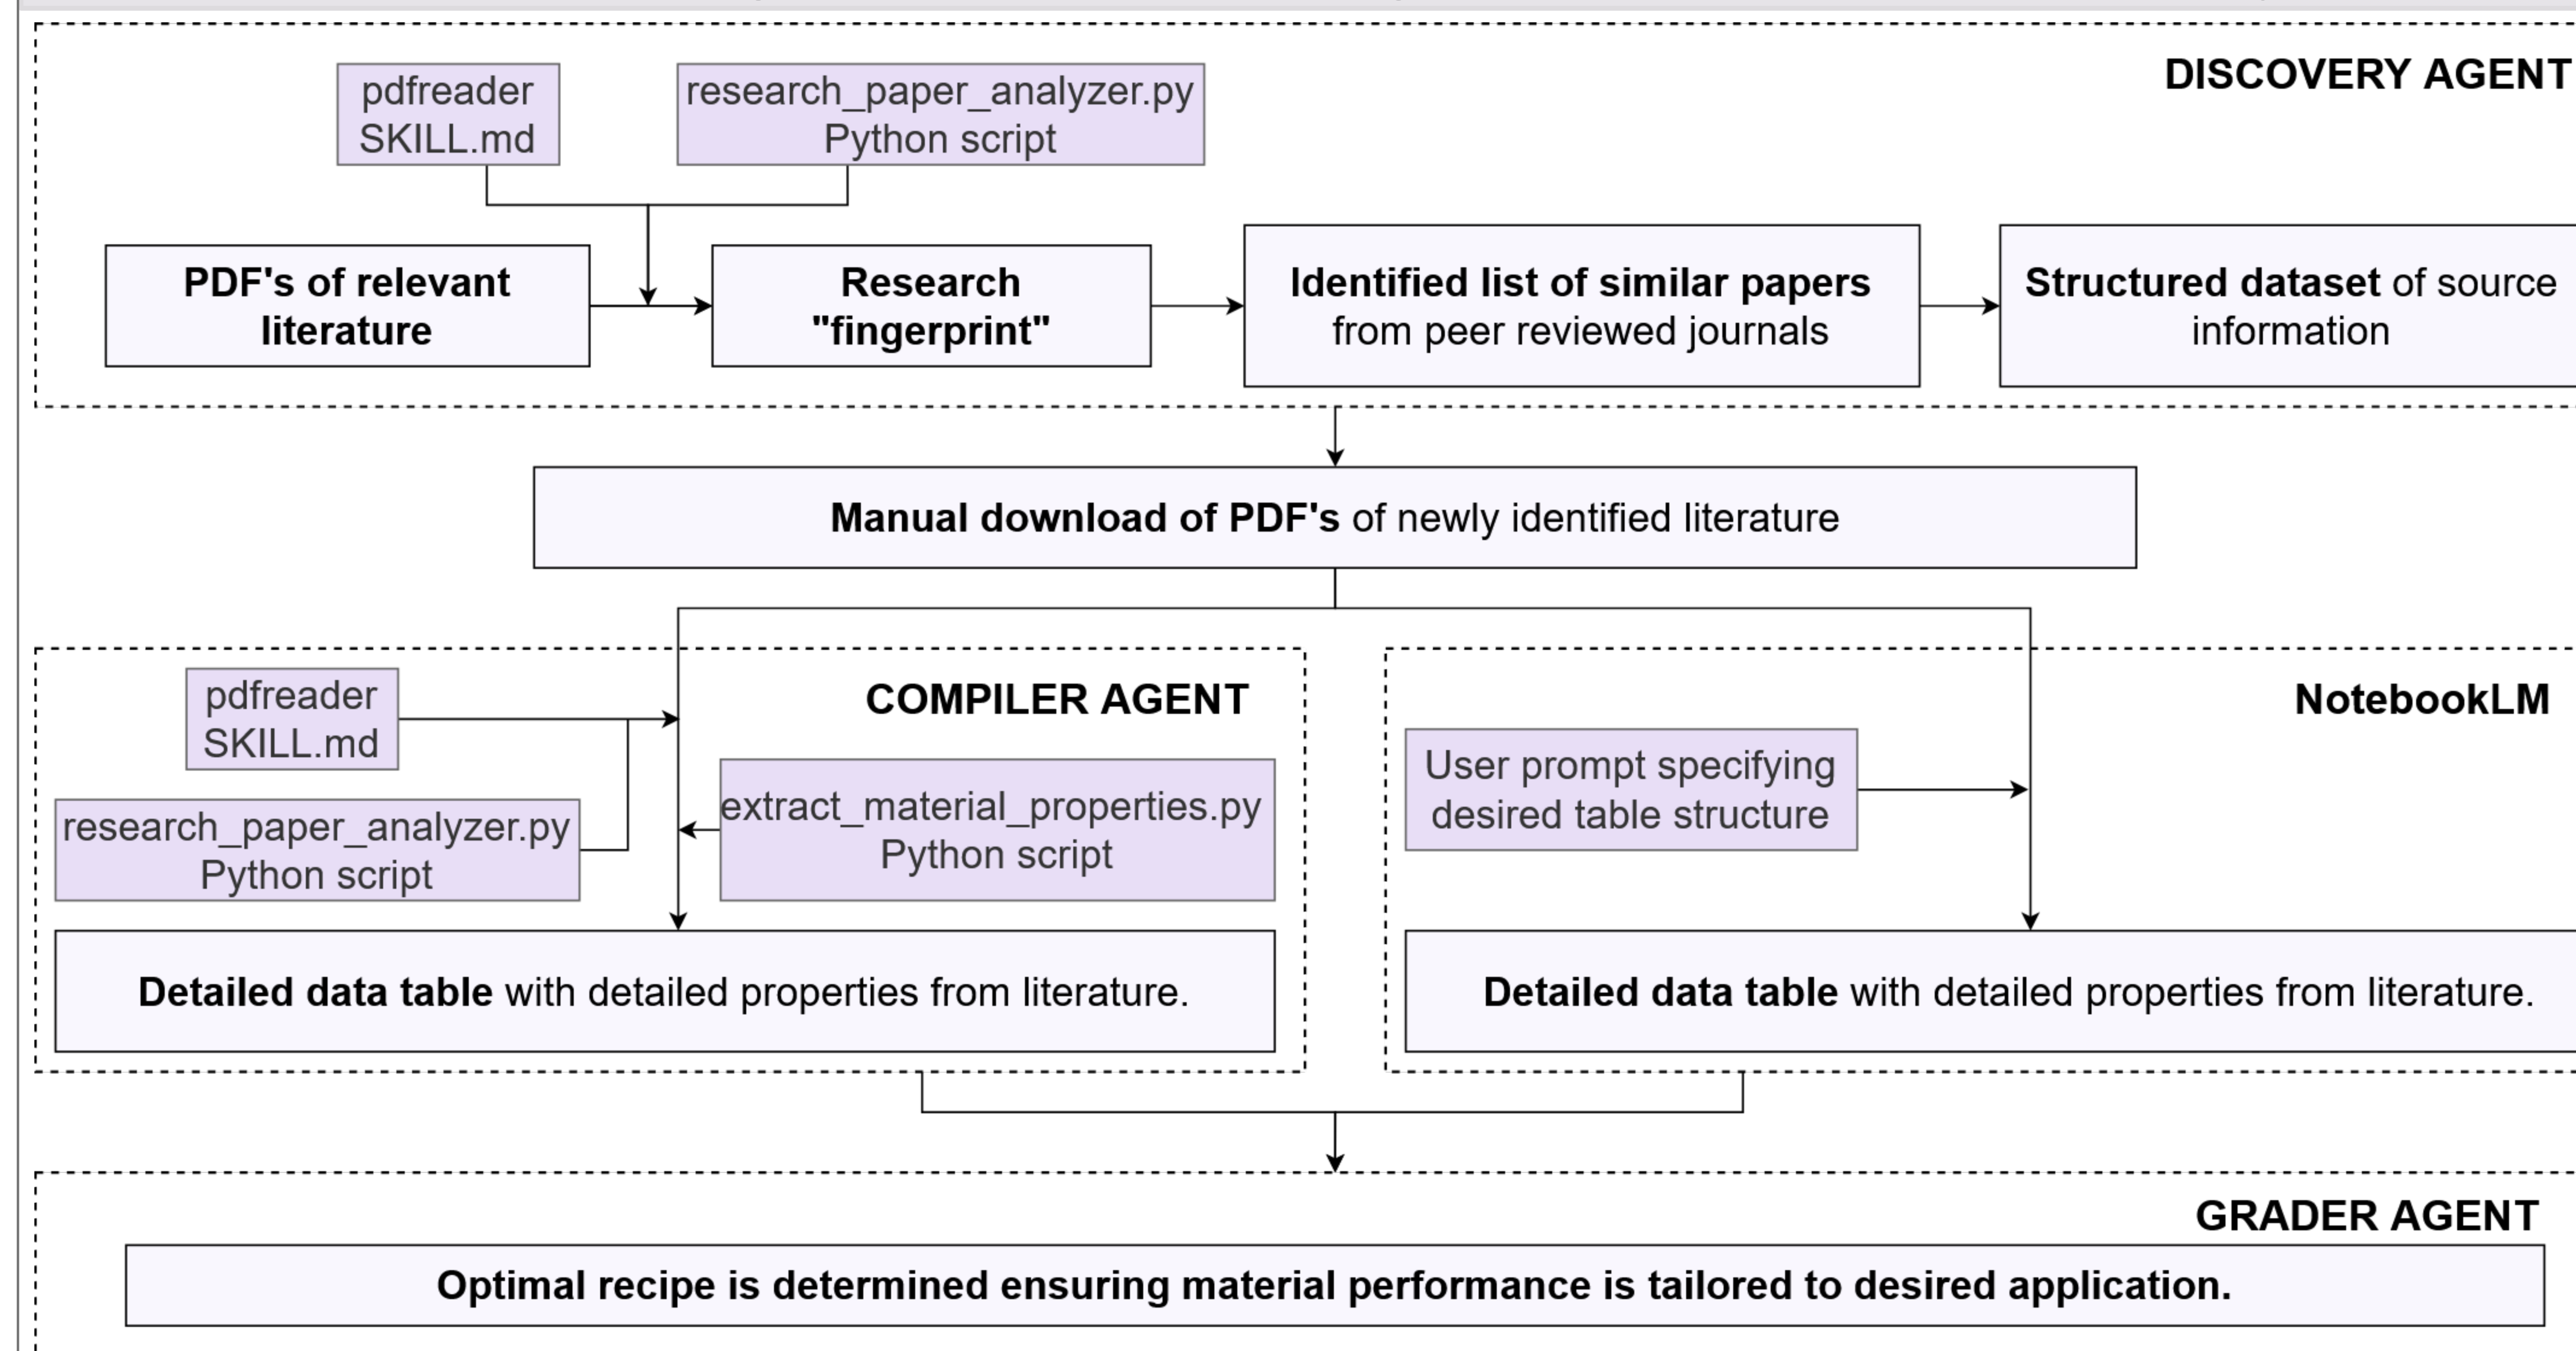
DISCOVERY AGENT

pdfreader SKILL.md

research_paper_analyzer.py Python script

PDF's of relevant literature

Research "fingerprint"

Identified list of similar papers from peer reviewed journals

Structured dataset of source information

Manual download of PDF's of newly identified literature

COMPILER AGENT

pdfreader SKILL.md

research_paper_analyzer.py Python script

extract_material_properties.py Python script

Detailed data table with detailed properties from literature.

NotebookLM

User prompt specifying desired table structure

Detailed data table with detailed properties from literature.

GRADER AGENT

Optimal recipe is determined ensuring material performance is tailored to desired application.